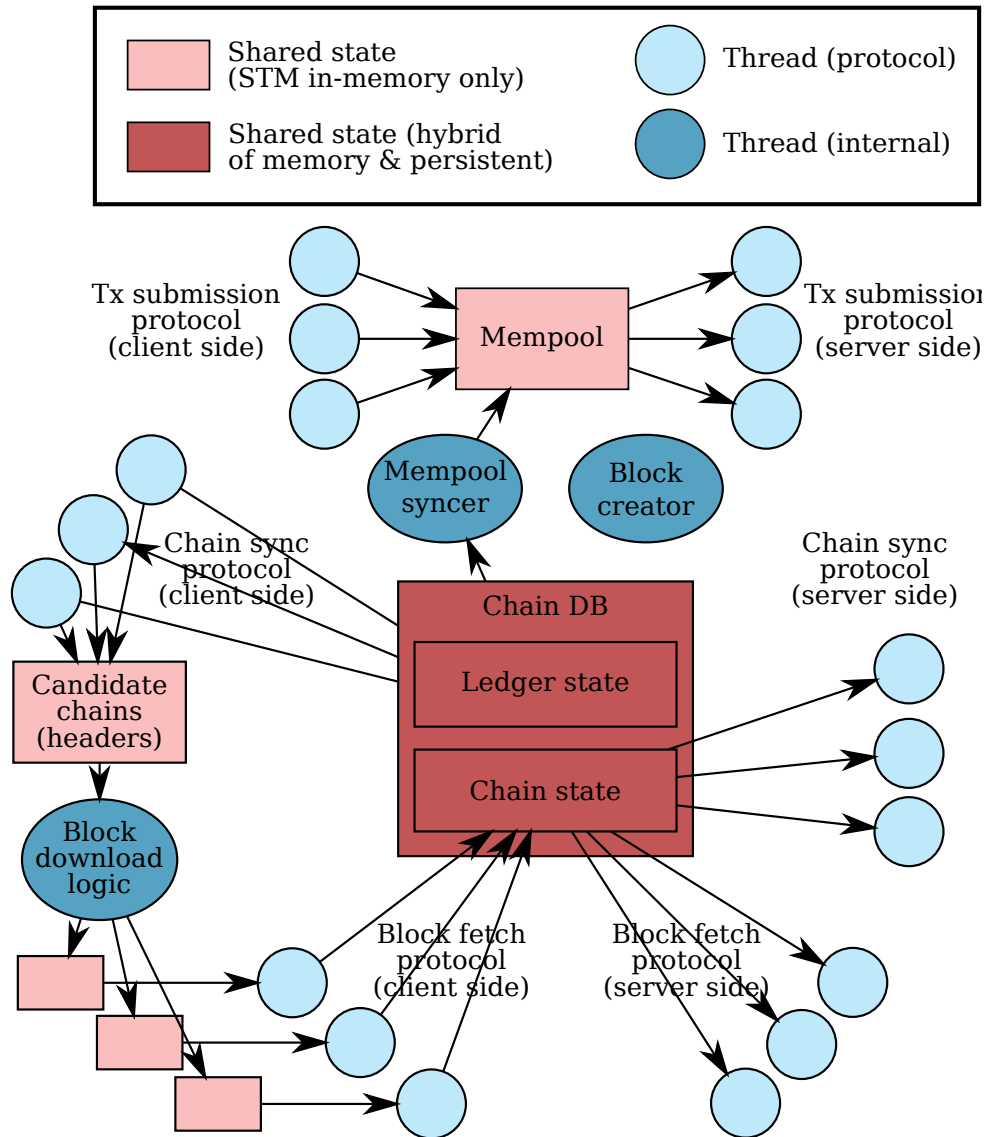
Shared state
(STM in-memory only)

Thread (protocol)

Shared state (hybrid
of memory & persistent)

Thread (internal)

Tx submission
protocol
(client side)

Mempool

Tx submission
protocol
(server side)

Mempool
syncer

Block
creator

Chain sync
protocol
(client side)

Chain sync
protocol
(server side)

Chain DB

Ledger state

Chain state

Candidate
chains
(headers)

Block
download
logic

Block fetch
protocol
(client side)

Block fetch
protocol
(server side)